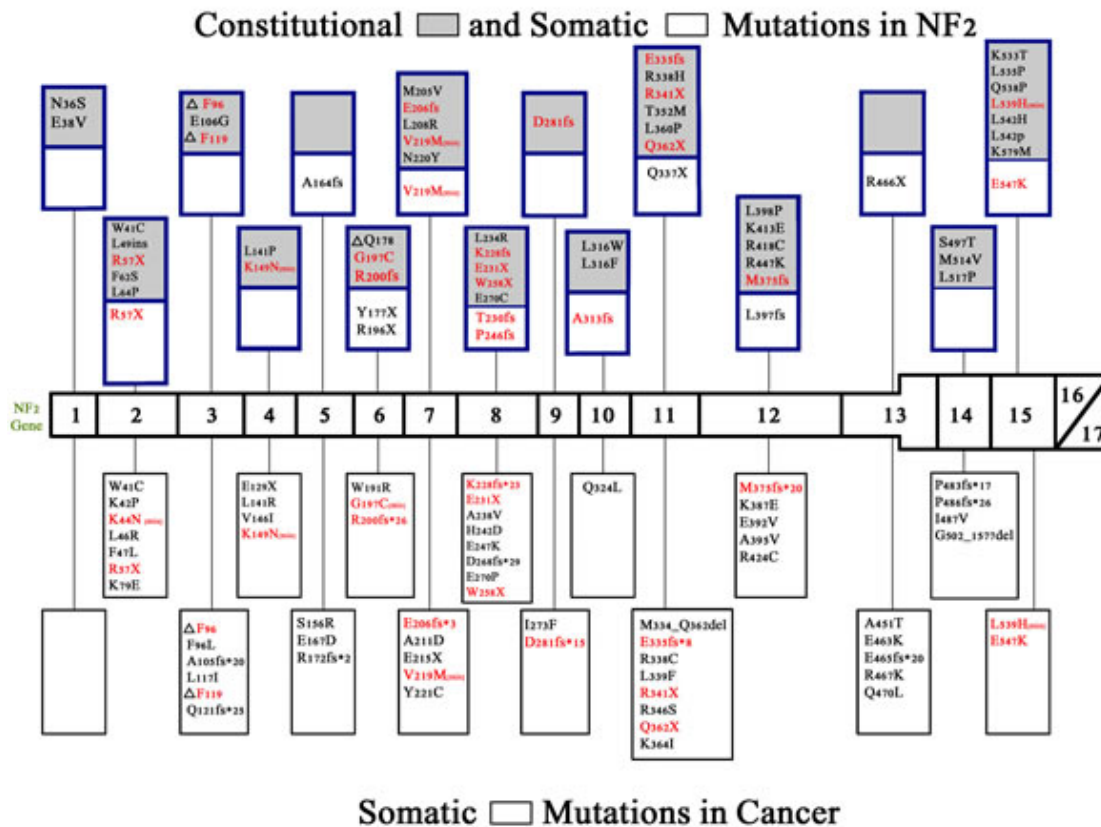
Constitutional and Somatic Mutations in NF2

N36S
E38V

W41C
L49ins
R57X
F62S
L64P

R57X

Δ F96
E106G
Δ F119

L141P
K149N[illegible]

A164fs

ΔQ178
G197C
R200fs

Y177X
R196X

M205V
E206fs
L208R
V219M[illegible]
N220Y

V219M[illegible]

L234R
K228fs
E231X
W258X
E270C

T230fs
P246fs

D281fs

L316W
L316F

A313fs

E335fs
R338H
R341X
T352M
L360P
Q362X

Q337X

L398P
K413E
R418C
R447K
M375fs

L397fs

R466X

S497T
M514V
L517P

K533T
L535P
Q538P
L539H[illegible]
L542H
L542p
K579M

E547K

NF2 Gene

1 2 3 4 5 6 7 8 9 10 11 12 13 14 15 16 17

W41C
K42P
K44N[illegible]
L46R
F47L
R57X
K79E

E129X
L141R
V146I
K149N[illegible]

W191R
G197C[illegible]
R200fs*26

K228fs*25
E231X
A238V
H242D
E247K
D268fs*29
E270P
W258X

Q324L

M375fs*20
K387E
E392V
A395V
R424C

P483fs*17
P486fs*26
I487V
G502_1577del

Δ F96
F96L
A105fs*20
L117I
Δ F119
Q121fs*25

S156R
E167D
R172fs*2

E206fs*3
A211D
E215X
V219M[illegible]
Y221C

I273F
D281fs*15

M334_Q362del
E335fs*8
R338C
L339F
R341X
R346S
Q362X
K364I

A451T
E463K
E465fs*20
R467K
Q470L

L539H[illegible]
E547K

Somatic Mutations in Cancer